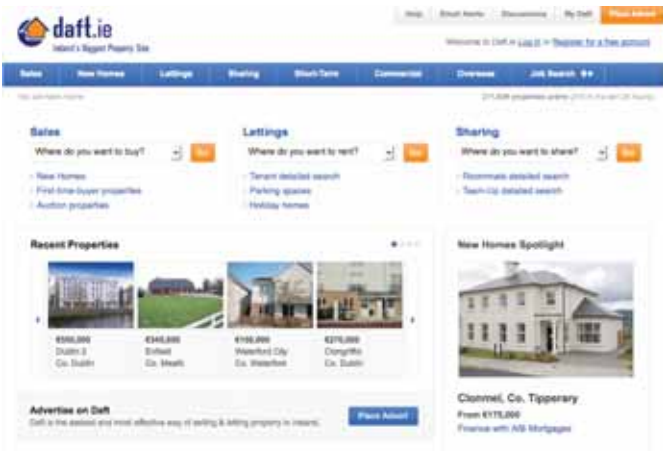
daft.ie
Ireland's Biggest Property Site

Help | Email Alerts | Discussions | My Daft | Place Advert

Welcome to Daft.ie Log in or Register for a free account

Sales | New Homes | Lettings | Sharing | Short-Term | Commercial | Overseas | Job Search

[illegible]

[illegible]

Sales
Where do you want to buy? Go
New Homes
First-time buyer properties
Auction properties

Lettings
Where do you want to rent? Go
Tenant detailed search
Parking spaces
Holiday homes

Sharing
Where do you want to share? Go
Roommate detailed search
Team-Up detailed search

Recent Properties

€550,000
Dublin 2
Co. Dublin

€345,000
Enfield
Co. Meath

€159,000
Waterford City
Co. Waterford

€270,000
Clongriffin
Co. Dublin

New Homes Spotlight

Clonmel, Co. Tipperary
From €175,000
Finance with AIB Mortgages

Advertise on Daft
Daft is the easiest and most effective way of selling & letting property in Ireland.

Place Advert